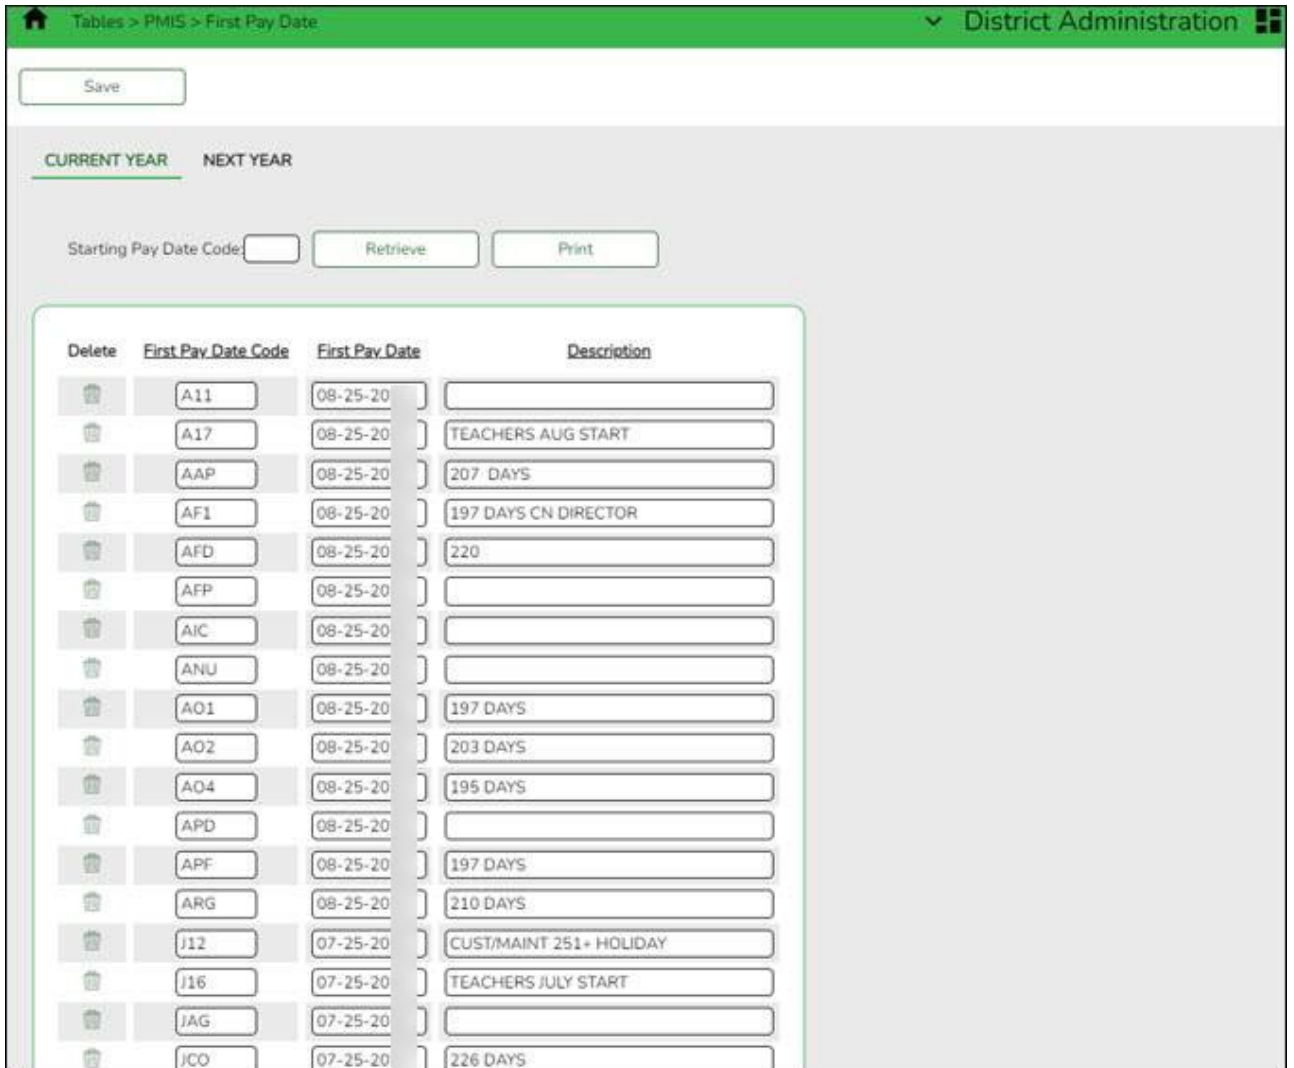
Tables > PMIS > First Pay Date

District Administration

Save

CURRENT YEAR NEXT YEAR

Starting Pay Date Code:

Retrieve Print

| Delete | First Pay Date Code | First Pay Date | Description |
|---|---|---|---|
| | A11 | 08-25-20 | |
| | A17 | 08-25-20 | TEACHERS AUG START |
| | AAP | 08-25-20 | 207 DAYS |
| | AF1 | 08-25-20 | 197 DAYS CN DIRECTOR |
| | AFD | 08-25-20 | 220 |
| | AFP | 08-25-20 | |
| | AIC | 08-25-20 | |
| | ANU | 08-25-20 | |
| | AO1 | 08-25-20 | 197 DAYS |
| | AO2 | 08-25-20 | 203 DAYS |
| | AO4 | 08-25-20 | 195 DAYS |
| | APD | 08-25-20 | |
| | APF | 08-25-20 | 197 DAYS |
| | ARG | 08-25-20 | 210 DAYS |
| | J12 | 07-25-20 | CUST/MAINT 251+ HOLIDAY |
| | J16 | 07-25-20 | TEACHERS JULY START |
| | JAG | 07-25-20 | |
| | JCO | 07-25-20 | 226 DAYS |